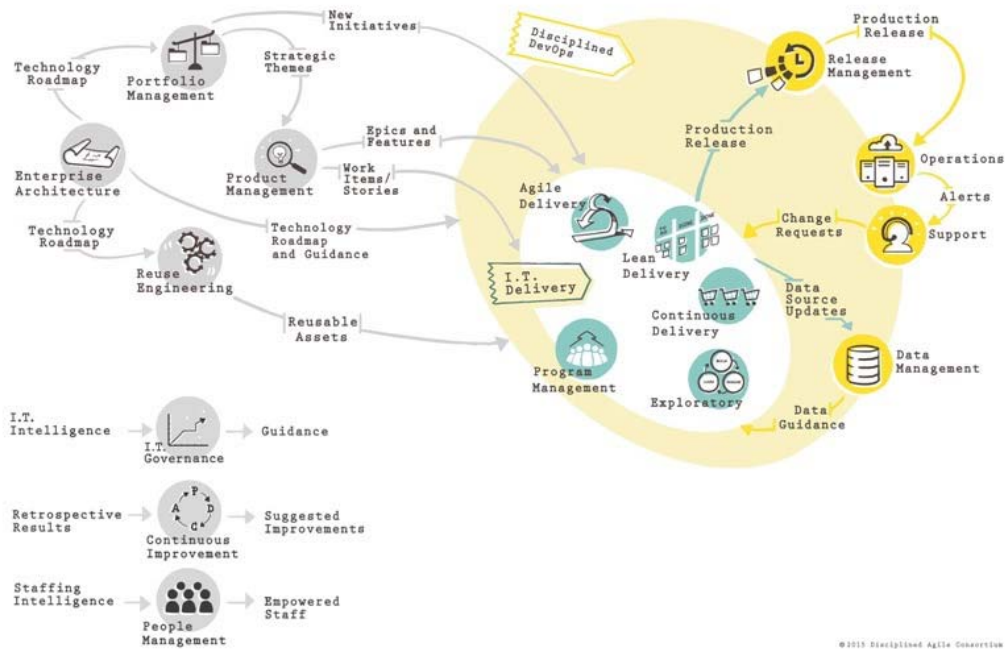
New Initiatives

Technology Roadmap

Portfolio Management

Strategic Themes

Enterprise Architecture

Product Management

Epics and Features

Work Items/ Stories

Technology Roadmap

Technology Roadmap and Guidance

Reuse Engineering

Reusable Assets

Disciplined DevOps

Production Release

Release Management

Production Release

Operations

Alerts

Agile Delivery

Change Requests

Support

Lean Delivery

I.T. Delivery

Data Source Updates

Continuous Delivery

Program Management

Data Management

Exploratory

Data Guidance

I.T. Intelligence

I.T. Governance

Guidance

Retrospective Results

P D C A

Continuous Improvement

Suggested Improvements

Staffing Intelligence

People Management

Empowered Staff

©2015 Disciplined Agile Consortium